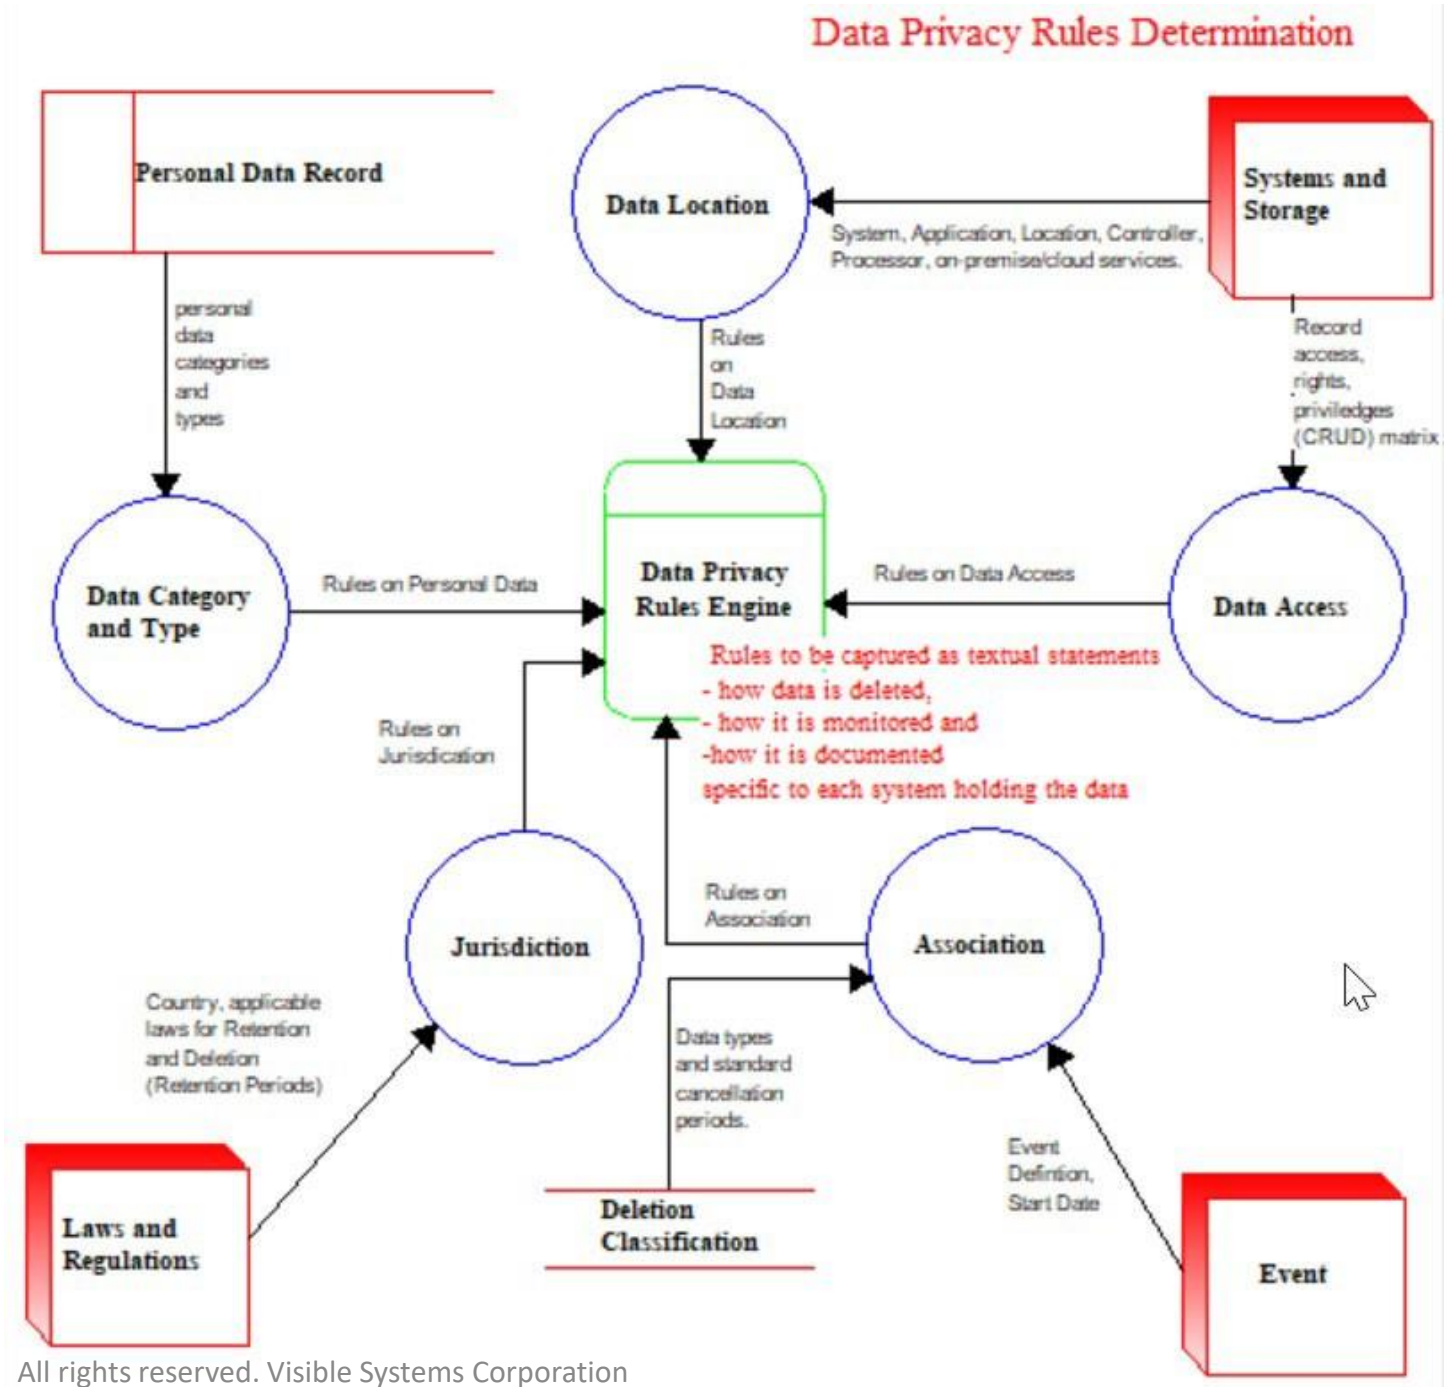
Data Privacy Rules Determination

Personal Data Record

Data Location

Systems and Storage

System, Application, Location, Controller, Processor, on-premise/cloud services.

personal data categories and types

Rules on Data Location

Record access, rights, priviledges (CRUD) matrix

Data Category and Type

Rules on Personal Data

Data Privacy Rules Engine

Rules on Data Access

Data Access

Rules to be captured as textual statements
- how data is deleted,
- how it is monitored and
-how it is documented
specific to each system holding the data

Rules on Jurisdiction

Rules on Association

Jurisdiction

Association

Country, applicable laws for Retention and Deletion (Retention Periods)

Data types and standard cancellation periods.

Event Defintion, Start Date

Laws and Regulations

Deletion Classification

Event

All rights reserved. Visible Systems Corporation